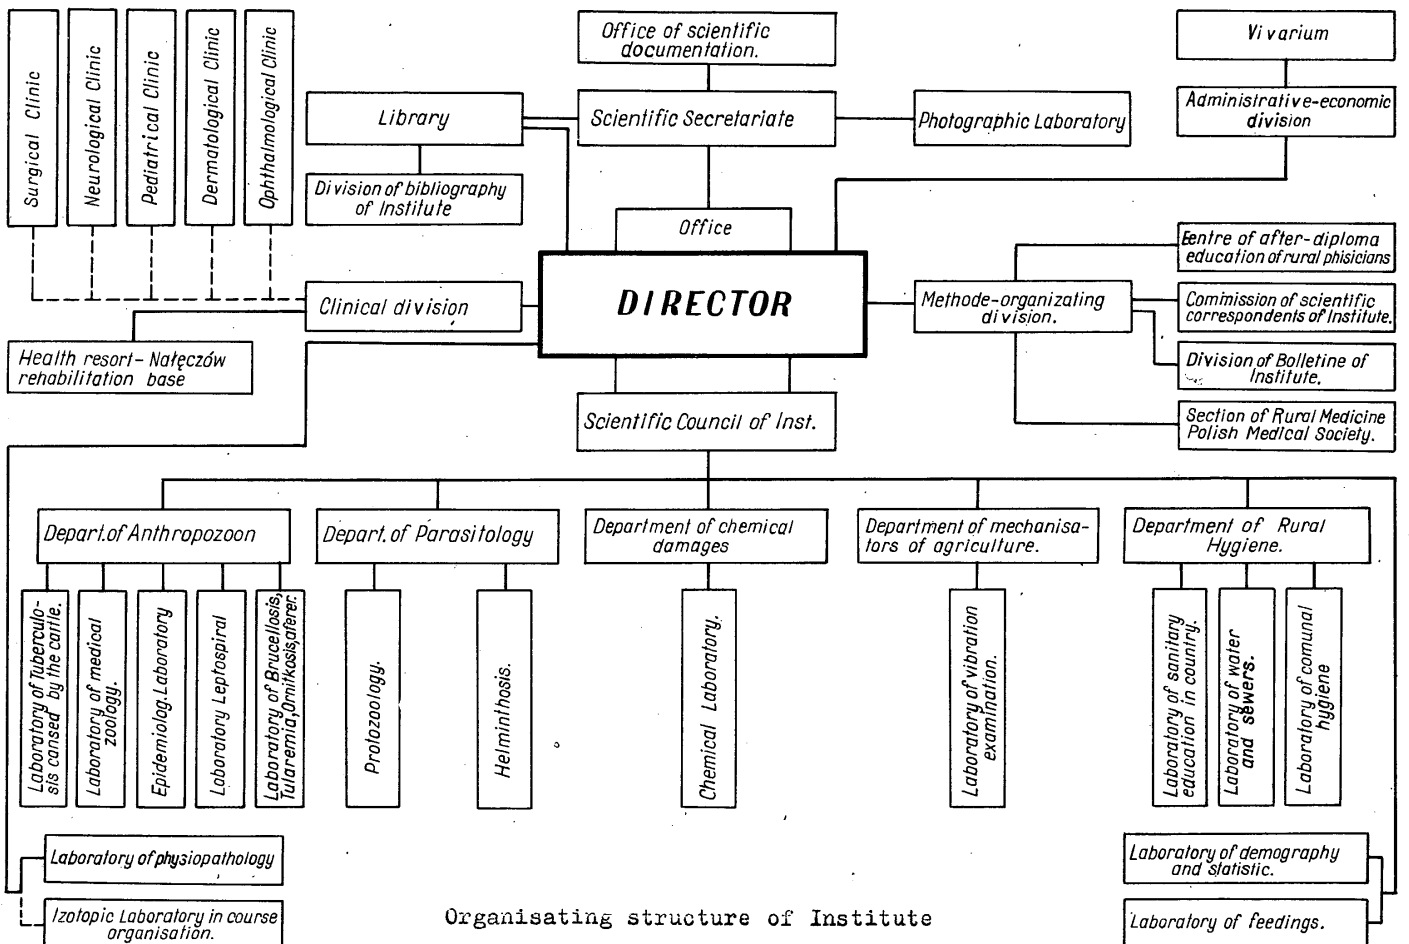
Surgical Clinic

Neurological Clinic

Pediatrical Clinic

Dermatological Clinic

Ophthalmological Clinic

Office of scientific documentation.

Library

Scientific Secretariate

Photographic Laboratory

Vivarium

Administrative-economic division

Division of bibliography of Institute

Office

Eentre of after-diploma education of rural phisicians

Clinical division

DIRECTOR

Methode-organizating division.

Commission of scientific correspondents of Institute.

Health resort- Nałęczów rehabilitation base

Division of Bolletine of Institute.

Scientific Council of Inst.

Section of Rural Medicine Polish Medical Society.

Depart. of Anthropozoon

Depart. of Parasitology

Department of chemical damages

Department of mechanisators of agriculture.

Department of Rural Hygiene.

Laboratory of tuberculosis cansed by the cattle.

Laboratory of medical zoology.

Epidemiolog. Laboratory

Laboratory Leptospiral

Laboratory of Brucellosis, Tularemia, Ornitkosis a ferer.

Protozoology.

Helminthosis.

Chemical Laboratory.

Laboratory of vibration examination.

Laboratory of sanitary education in country.

Laboratory of water and sewers.

Laboratory of comunal hygiene

Laboratory of physiopathology

Izotopic Laboratory in course organisation.

Organisating structure of Institute

Laboratory of demography and statistic.

Laboratory of feedings.